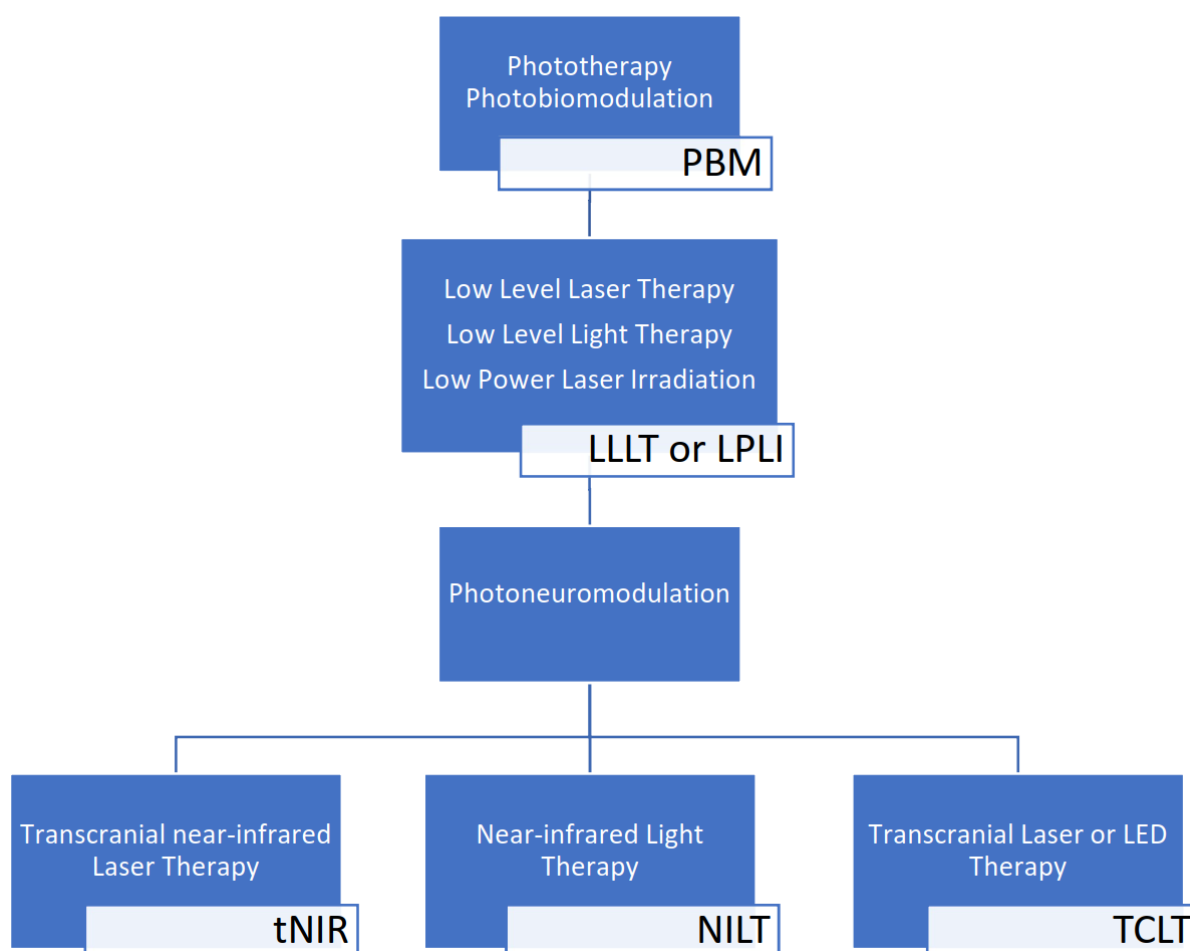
Phototherapy
Photobiomodulation

PBM

Low Level Laser Therapy
Low Level Light Therapy
Low Power Laser Irradiation

LLLT or LPLI

Photoneuromodulation

Transcranial near-infrared Laser Therapy

tNIR

Near-infrared Light Therapy

NILT

Transcranial Laser or LED Therapy

TCLT